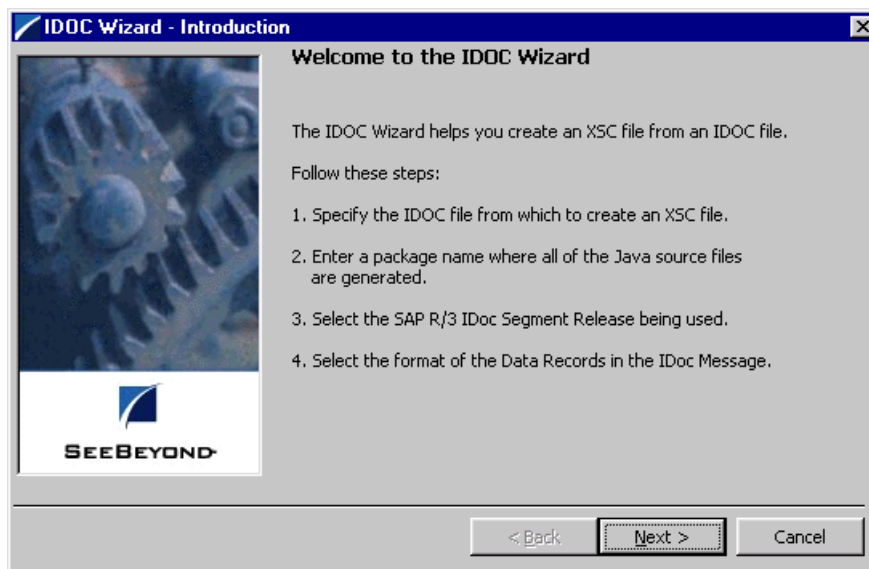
IDOC Wizard - Introduction

Welcome to the IDOC Wizard

The IDOC Wizard helps you create an XSC file from an IDOC file.

Follow these steps:

1. Specify the IDOC file from which to create an XSC file.

2. Enter a package name where all of the Java source files are generated.

3. Select the SAP R/3 IDoc Segment Release being used.

4. Select the format of the Data Records in the IDoc Message.

SEEBEYOND

< Back

Next >

Cancel